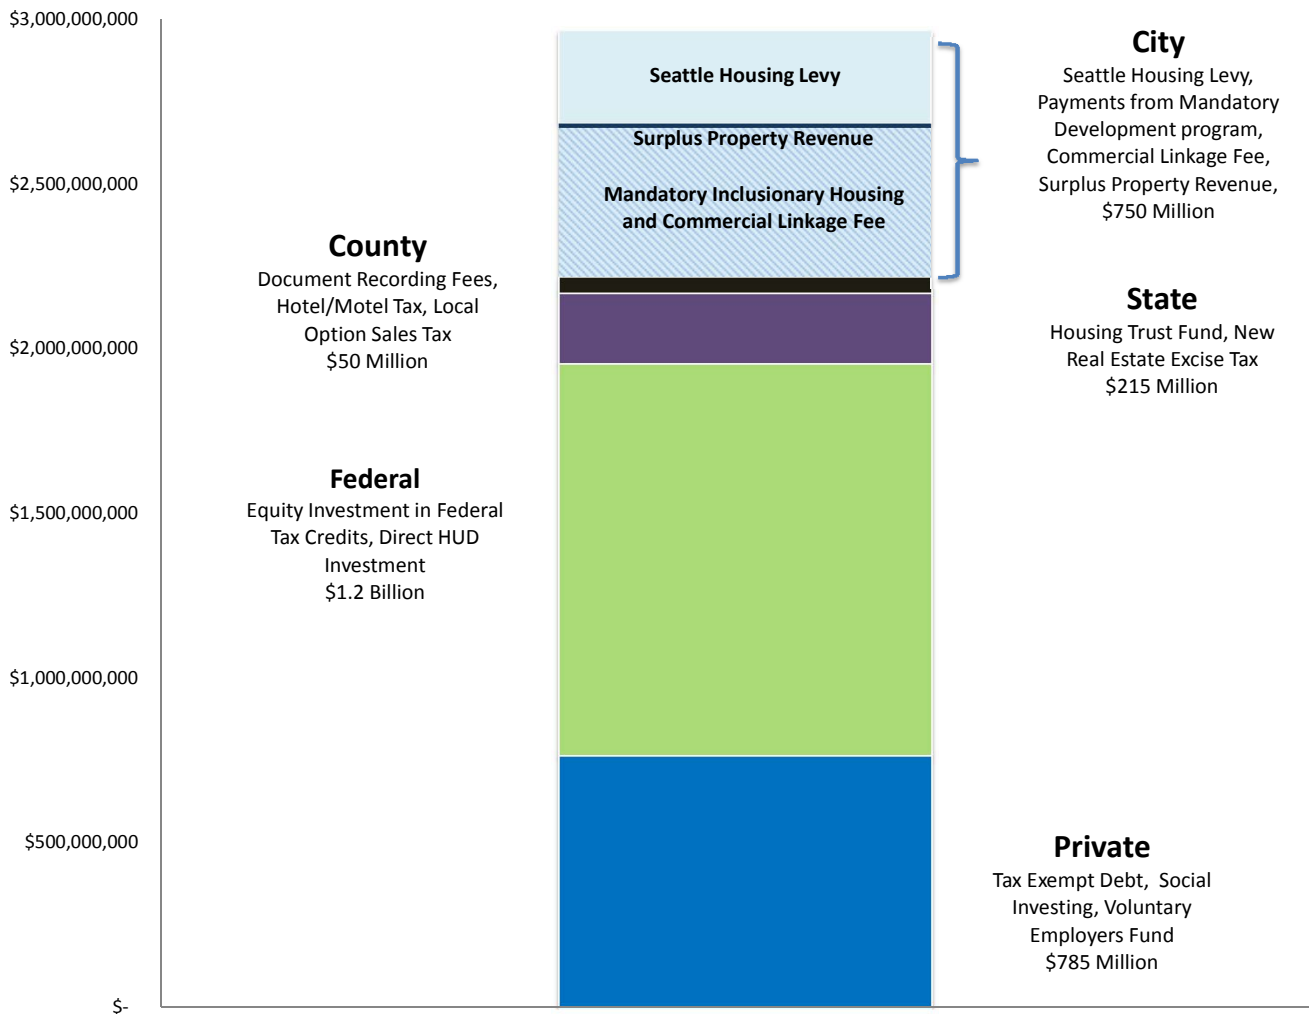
$3,000,000,000

$2,500,000,000

$2,000,000,000

$1,500,000,000

$1,000,000,000

$500,000,000

$-

Seattle Housing Levy

Surplus Property Revenue

Mandatory Inclusionary Housing and Commercial Linkage Fee

**City**
Seattle Housing Levy, Payments from Mandatory Development program, Commercial Linkage Fee, Surplus Property Revenue, $750 Million

**County**
Document Recording Fees, Hotel/Motel Tax, Local Option Sales Tax
$50 Million

**State**
Housing Trust Fund, New Real Estate Excise Tax
$215 Million

**Federal**
Equity Investment in Federal Tax Credits, Direct HUD Investment
$1.2 Billion

**Private**
Tax Exempt Debt, Social Investing, Voluntary Employers Fund
$785 Million